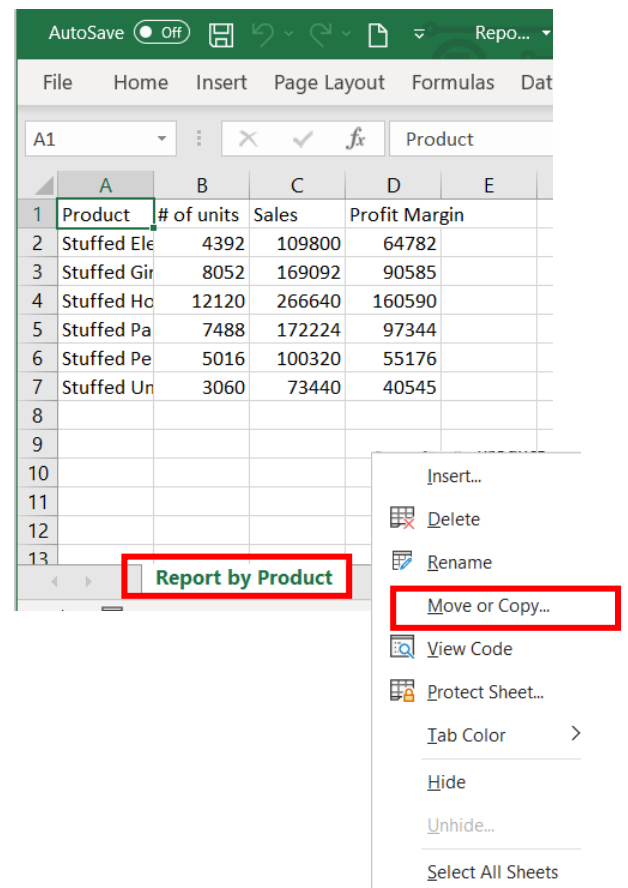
AutoSave Off Repo...

File Home Insert Page Layout Formulas Dat

A1 Product

| | A | B | C | D | E |
|---|---|---|---|---|---|
| 1 | Product | # of units | Sales | Profit Margin | |
| 2 | Stuffed Ele | 4392 | 109800 | 64782 | |
| 3 | Stuffed Gir | 8052 | 169092 | 90585 | |
| 4 | Stuffed Ho | 12120 | 266640 | 160590 | |
| 5 | Stuffed Pa | 7488 | 172224 | 97344 | |
| 6 | Stuffed Pe | 5016 | 100320 | 55176 | |
| 7 | Stuffed Un | 3060 | 73440 | 40545 | |
| 8 | | | | | |
| 9 | | | | | |
| 10 | | | | | |
| 11 | | | | | |
| 12 | | | | | |
| 13 | | | | | |

Report by Product

Insert...
Delete
Rename
Move or Copy...
View Code
Protect Sheet...
Tab Color
Hide
Unhide...
Select All Sheets